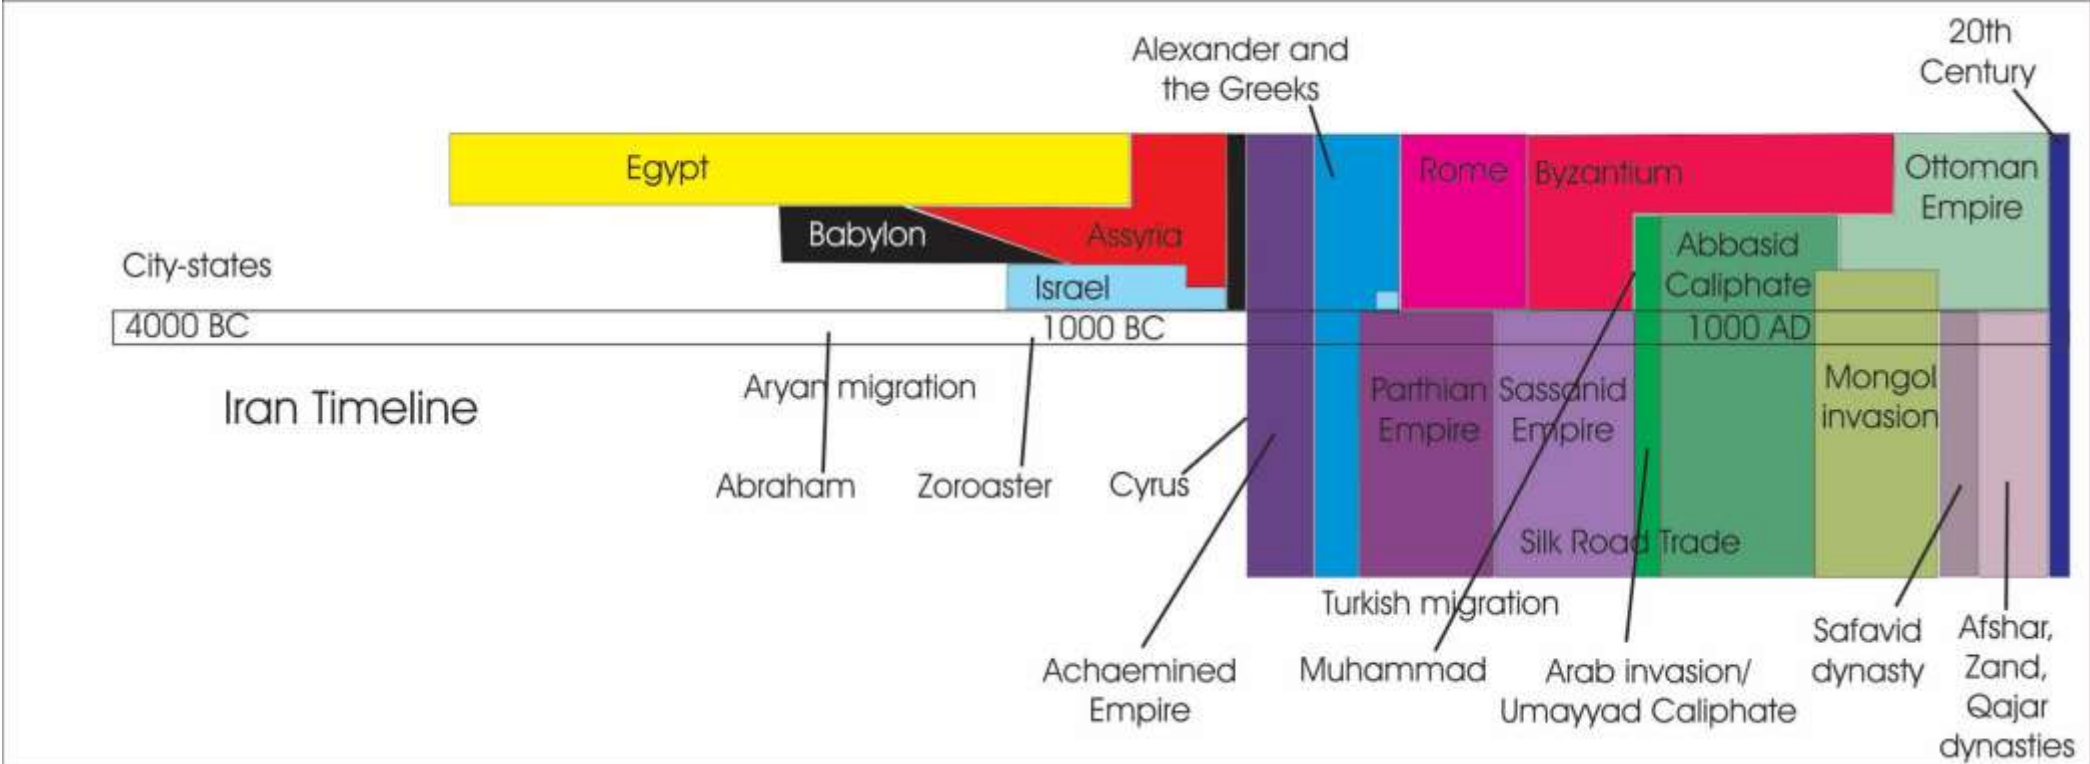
Alexander and the Greeks

20th Century

Egypt

Rome

Byzantium

Ottoman Empire

Babylon

Assyria

Abbasid Caliphate

City-states

Israel

4000 BC

1000 BC

1000 AD

Iran Timeline

Aryan migration

Parthian Empire

Sassanid Empire

Mongol invasion

Abraham

Zoroaster

Cyrus

Silk Road Trade

Turkish migration

Safavid dynasty

Afshar, Zand, Qajar dynasties

Achaemined Empire

Muhammad

Arab invasion/ Umayyad Caliphate